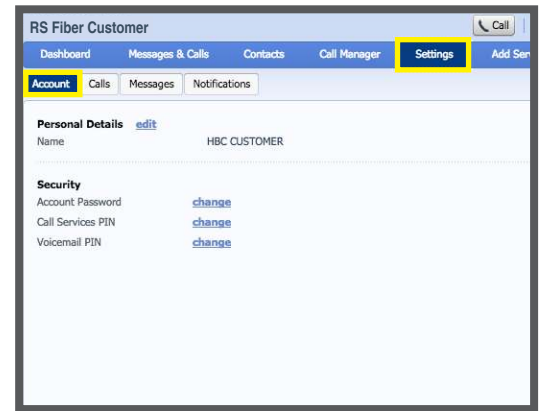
RS Fiber Customer

Call

Dashboard Messages & Calls Contacts Call Manager Settings Add Ser

Account Calls Messages Notifications

Personal Details edit

Name HBC CUSTOMER

Security

Account Password change

Call Services PIN change

Voicemail PIN change